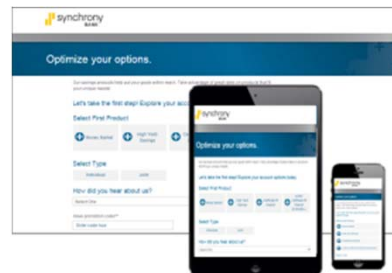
synchrony BANK

Optimize your options.

Our savings accounts help put your goals within reach. Take advantage of great rates on accounts to fit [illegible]

Let's take the first step! Explore your acco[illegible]

Select First Product

Money Market

High Yield Savings

Select Type

Individual

Joint

How did you hear about us?

Select One

Have promotion code?

Enter code here

synchrony

Optimize your options.

Let's take the first step! Explore your account options today.

Select First Product

Select Type

How did you hear about us?

synchrony